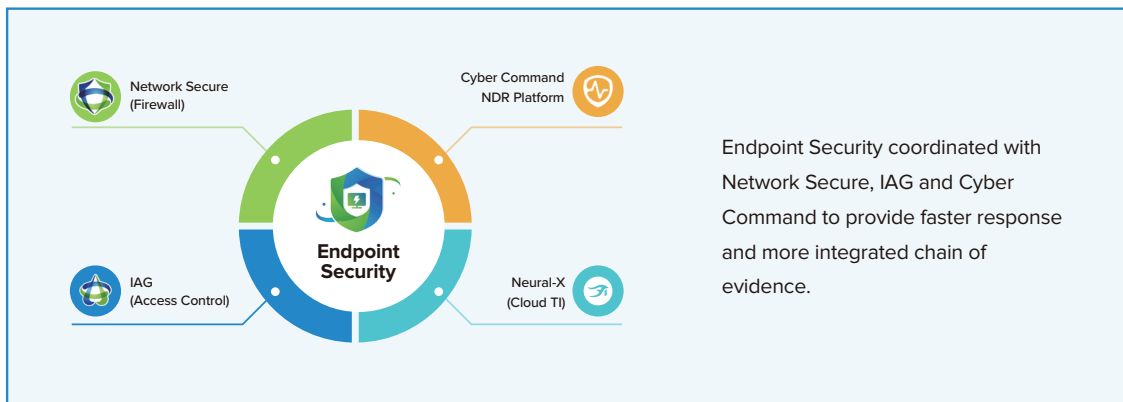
Network Secure
(Firewall)

Cyber Command
NDR Platform

Endpoint
Security

IAG
(Access Control)

Neural-X
(Cloud TI)

Endpoint Security coordinated with Network Secure, IAG and Cyber Command to provide faster response and more integrated chain of evidence.